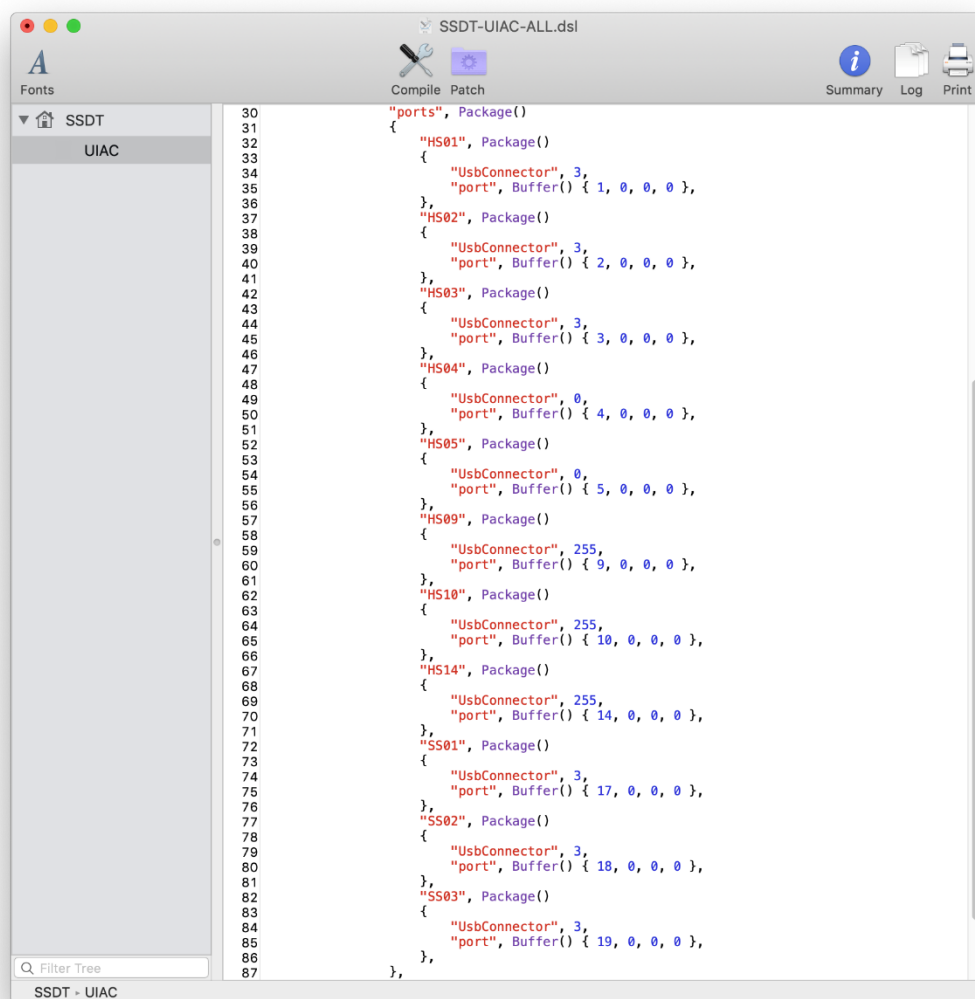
SSDT-UIAC-ALL.dsl

Fonts
Compile
Patch
Summary
Log
Print

SSDT
UIAC

30 "ports", Package()
31 {
32 "HS01", Package()
33 {
34 "UsbConnector", 3,
35 "port", Buffer() { 1, 0, 0, 0 },
36 },
37 "HS02", Package()
38 {
39 "UsbConnector", 3,
40 "port", Buffer() { 2, 0, 0, 0 },
41 },
42 "HS03", Package()
43 {
44 "UsbConnector", 3,
45 "port", Buffer() { 3, 0, 0, 0 },
46 },
47 "HS04", Package()
48 {
49 "UsbConnector", 0,
50 "port", Buffer() { 4, 0, 0, 0 },
51 },
52 "HS05", Package()
53 {
54 "UsbConnector", 0,
55 "port", Buffer() { 5, 0, 0, 0 },
56 },
57 "HS09", Package()
58 {
59 "UsbConnector", 255,
60 "port", Buffer() { 9, 0, 0, 0 },
61 },
62 "HS10", Package()
63 {
64 "UsbConnector", 255,
65 "port", Buffer() { 10, 0, 0, 0 },
66 },
67 "HS14", Package()
68 {
69 "UsbConnector", 255,
70 "port", Buffer() { 14, 0, 0, 0 },
71 },
72 "SS01", Package()
73 {
74 "UsbConnector", 3,
75 "port", Buffer() { 17, 0, 0, 0 },
76 },
77 "SS02", Package()
78 {
79 "UsbConnector", 3,
80 "port", Buffer() { 18, 0, 0, 0 },
81 },
82 "SS03", Package()
83 {
84 "UsbConnector", 3,
85 "port", Buffer() { 19, 0, 0, 0 },
86 },
87 },

Filter Tree
SSDT ▸ UIAC